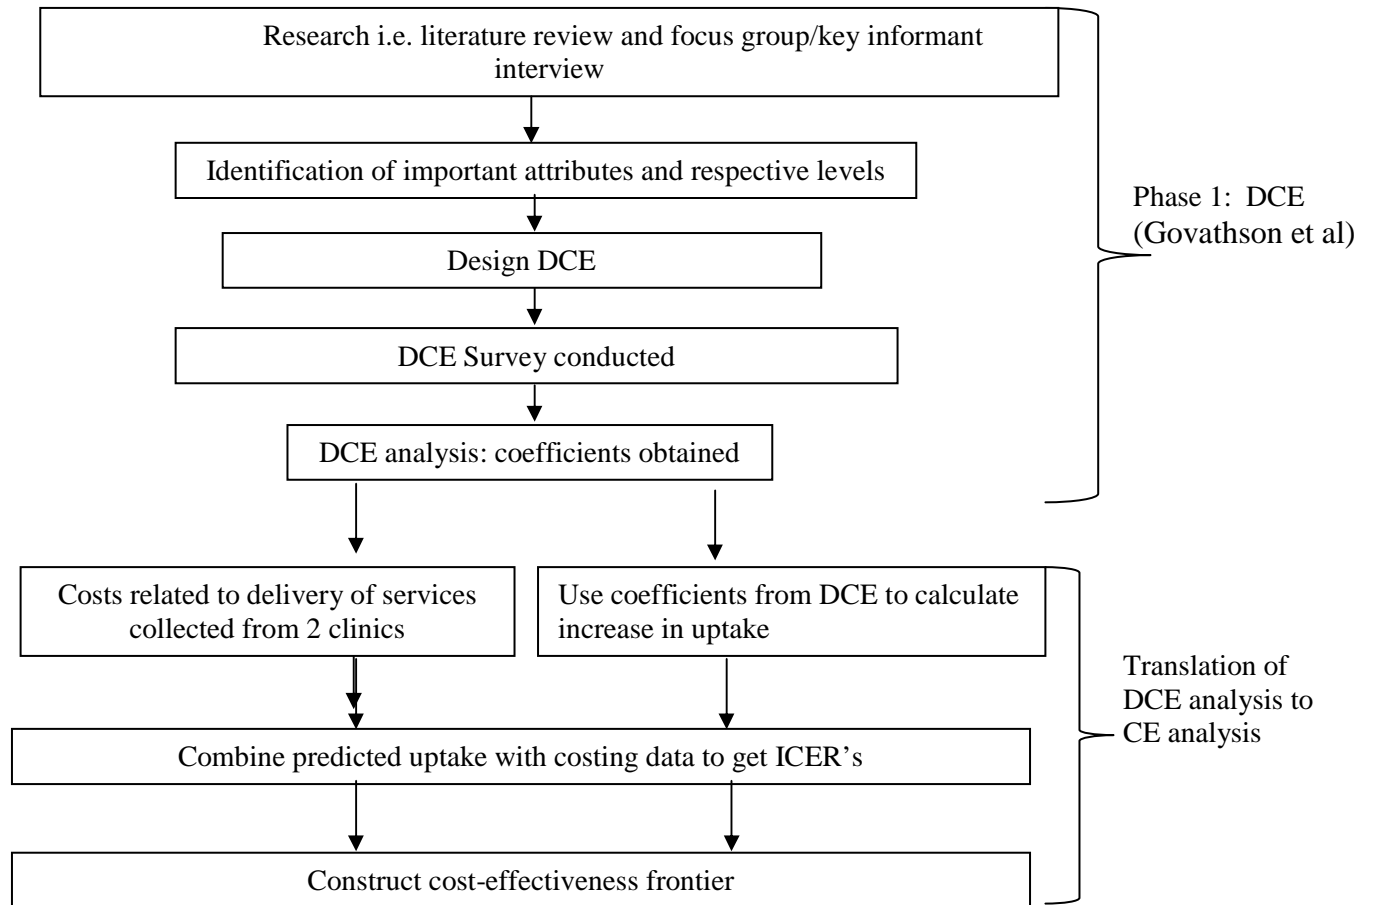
Research i.e. literature review and focus group/key informant interview

Identification of important attributes and respective levels

Design DCE

DCE Survey conducted

DCE analysis: coefficients obtained

Phase 1: DCE (Govathson et al)

Costs related to delivery of services collected from 2 clinics

Use coefficients from DCE to calculate increase in uptake

Combine predicted uptake with costing data to get ICER's

Construct cost-effectiveness frontier

Translation of DCE analysis to CE analysis